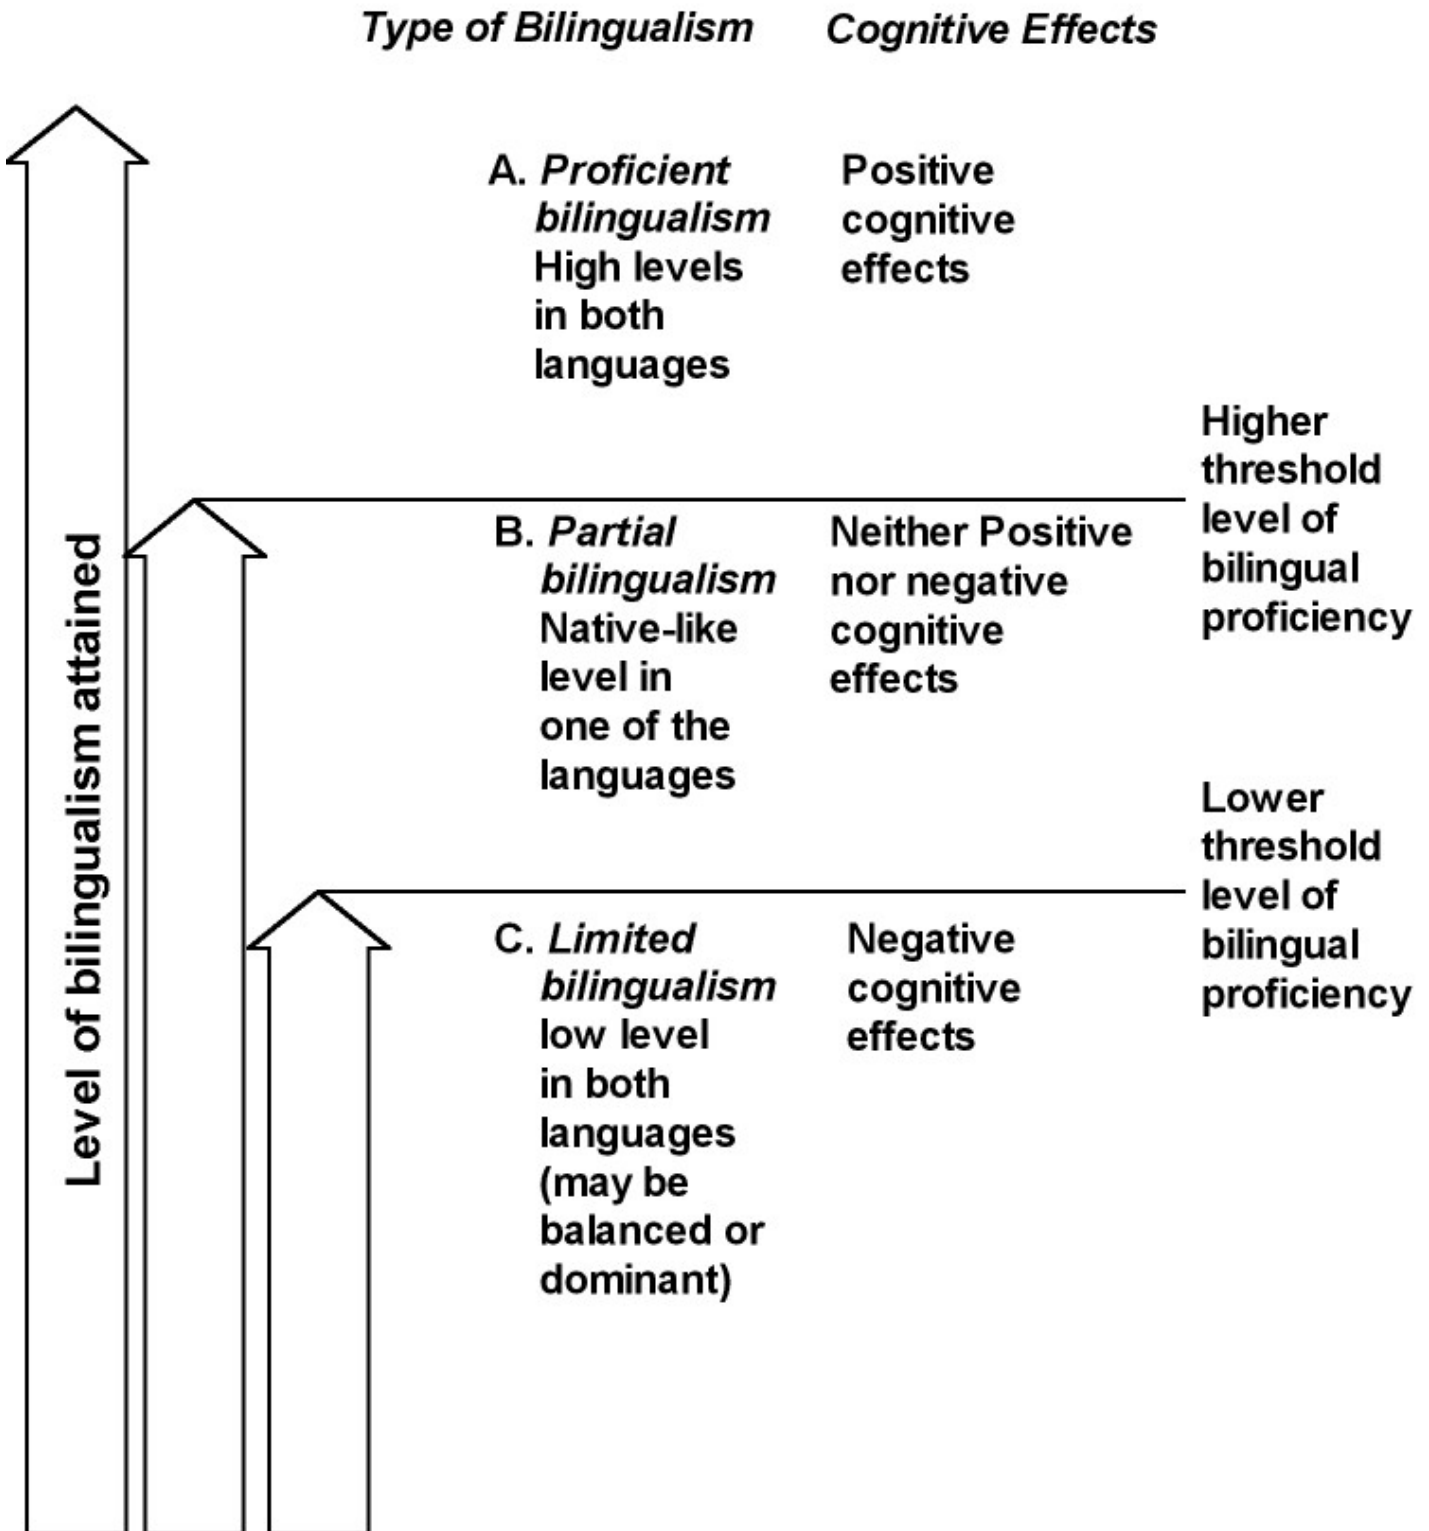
Type of Bilingualism Cognitive Effects

Level of bilingualism attained

A. Proficient bilingualism High levels in both languages

Positive cognitive effects

Higher threshold level of bilingual proficiency

B. Partial bilingualism Native-like level in one of the languages

Neither Positive nor negative cognitive effects

Lower threshold level of bilingual proficiency

C. Limited bilingualism low level in both languages (may be balanced or dominant)

Negative cognitive effects